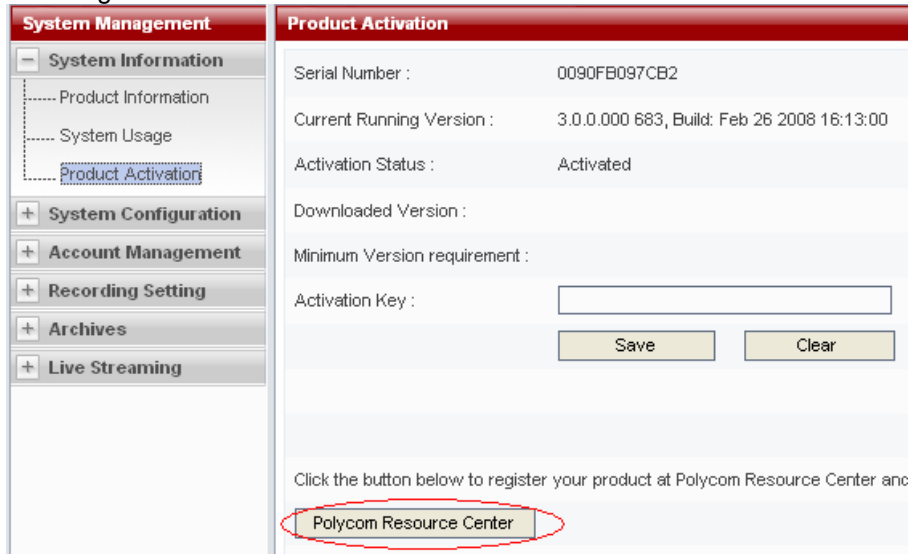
System Management
System Information
Product Information
System Usage
Product Activation
System Configuration
Account Management
Recording Setting
Archives
Live Streaming

Product Activation

| | |
|---|---|
| Serial Number : | 0090FB097CB2 |
| Current Running Version : | 3.0.0.000 683, Build: Feb 26 2008 16:13:00 |
| Activation Status : | Activated |
| Downloaded Version : | |
| Minimum Version requirement : | |
| Activation Key : | |

Save
Clear

Click the button below to register your product at Polycom Resource Center and

Polycom Resource Center